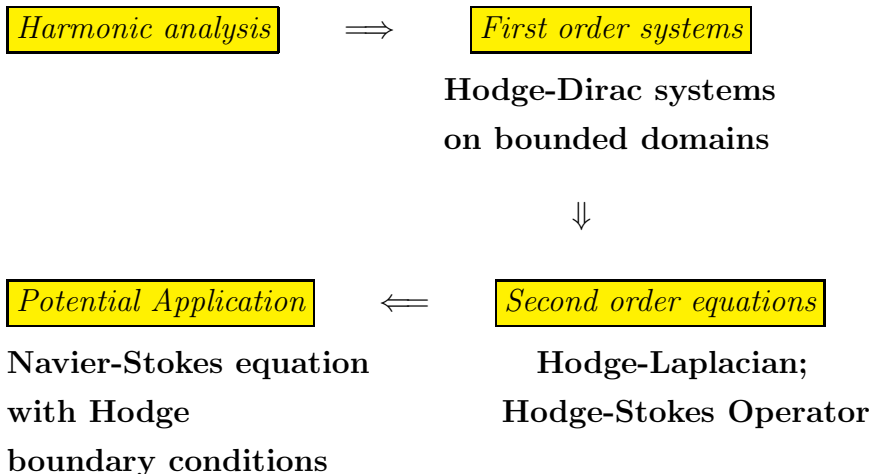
Harmonic analysis $\Longrightarrow$ First order systems

Hodge-Dirac systems on bounded domains

$\Downarrow$

Potential Application $\Longleftarrow$ Second order equations

Navier-Stokes equation with Hodge boundary conditions

Hodge-Laplacian; Hodge-Stokes Operator